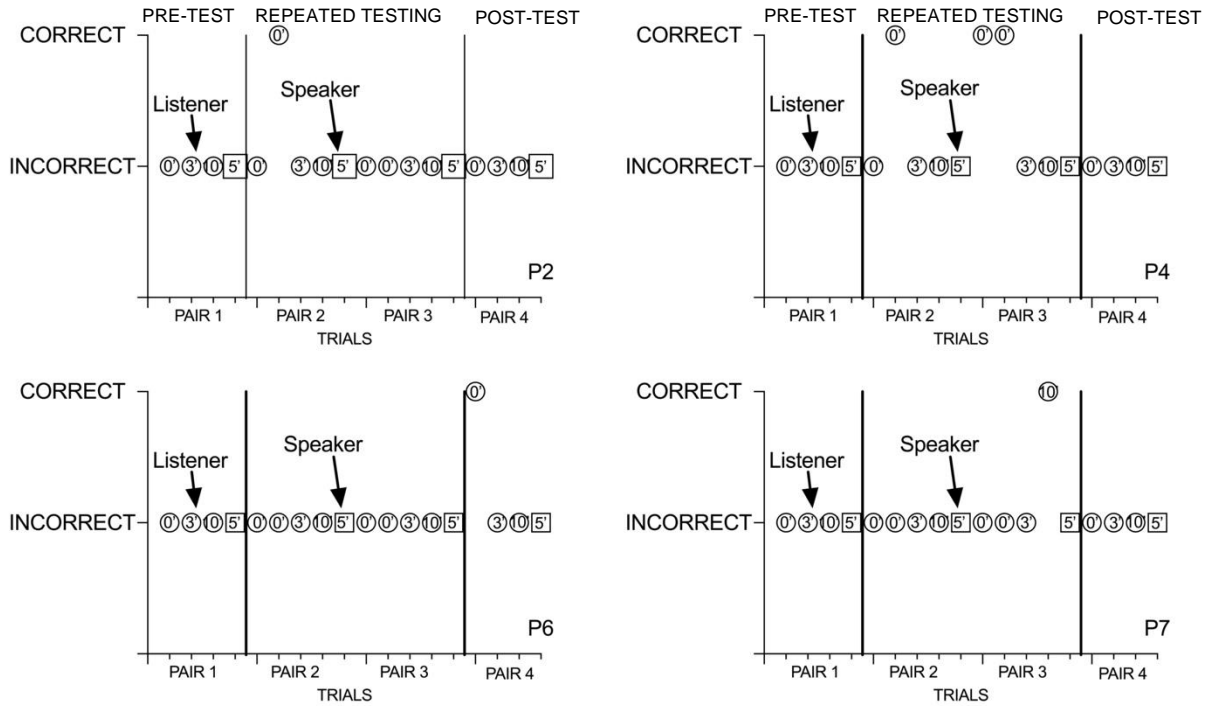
PRE-TEST REPEATED TESTING POST-TEST

CORRECT
0'

Listener
Speaker

INCORRECT
0' 3' 10 5' 0 3' 10 5' 0' 0' 3' 10 5' 0' 3' 10 5'

P2

PAIR 1 PAIR 2 PAIR 3 PAIR 4
TRIALS

PRE-TEST REPEATED TESTING POST-TEST

CORRECT
0' 0' 0'

Listener
Speaker

INCORRECT
0' 3' 10 5' 0 3' 10 5' 3' 10 5' 0' 3' 10 5'

P4

PAIR 1 PAIR 2 PAIR 3 PAIR 4
TRIALS

CORRECT
0'

Listener
Speaker

INCORRECT
0' 3' 10 5' 0 0' 3' 10 5' 0' 0' 3' 10 5' 3' 10 5'

P6

PAIR 1 PAIR 2 PAIR 3 PAIR 4
TRIALS

CORRECT
10

Listener
Speaker

INCORRECT
0' 3' 10 5' 0 0' 3' 10 5' 0' 0' 3' 5' 0' 3' 10 5'

P7

PAIR 1 PAIR 2 PAIR 3 PAIR 4
TRIALS